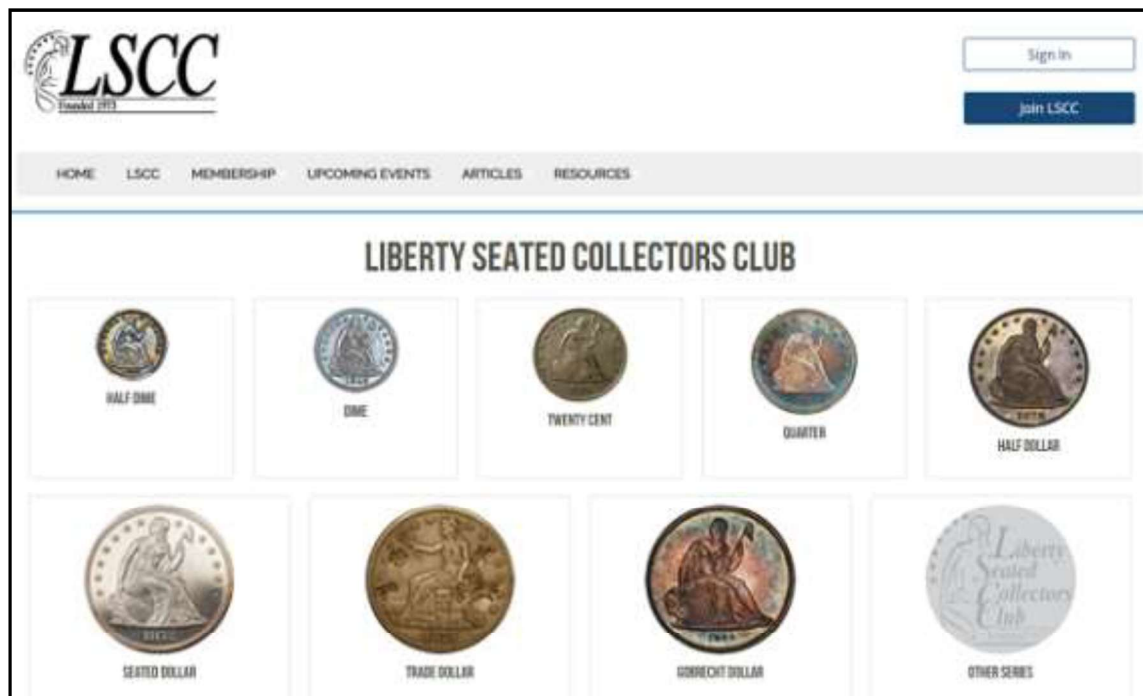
LSCC
Founded 1973

Sign In

Join LSCC

HOME LSCC MEMBERSHIP UPCOMING EVENTS ARTICLES RESOURCES

LIBERTY SEATED COLLECTORS CLUB

HALF DIME

DIME

TWENTY CENT

QUARTER

HALF DOLLAR

SEATED DOLLAR

TRADE DOLLAR

GOBRECHT DOLLAR

Liberty Seated Collectors Club

OTHER SERIES